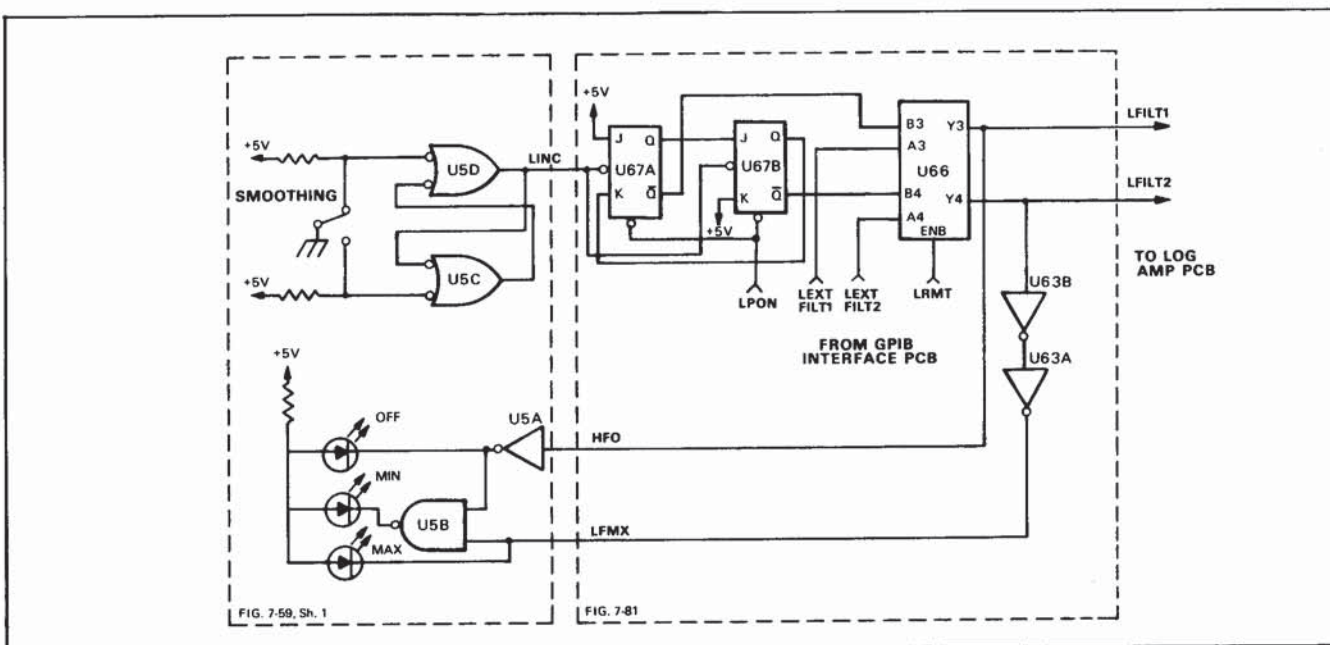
+5V
SMOOTHING
+5V
U5D
U5C
LINC
+5V
OFF
MIN
MAX
U5A
U5B
HFO
LFMX
FIG. 7-59, Sh. 1

+5V
J
Q
U67A
K
$\overline{Q}$
J
Q
U67B
K
$\overline{Q}$
+5V
LPON
B3
A3
B4
A4
Y3
Y4
U66
ENB
LEXT FILT1
LEXT FILT2
LRMT
FROM GPIB INTERFACE PCB
LFILT1
LFILT2
TO LOG AMP PCB
U63B
U63A
FIG. 7-81